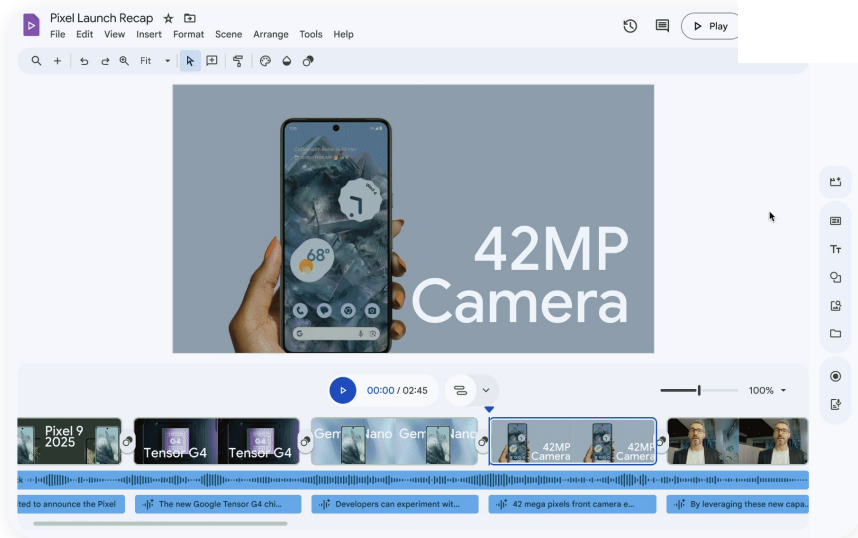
Pixel Launch Recap

File Edit View Insert Format Scene Arrange Tools Help

Play

Fit

68°

42MP Camera

00:00 / 02:45

100%

Pixel 9 2025

Tensor G4 Tensor G4

Gemini Nano Gemini Nano

42MP Camera 42MP Camera

k

ited to announce the Pixel

The new Google Tensor G4 chi...

Developers can experiment wit...

42 mega pixels front camera e...

By leveraging these new capa...